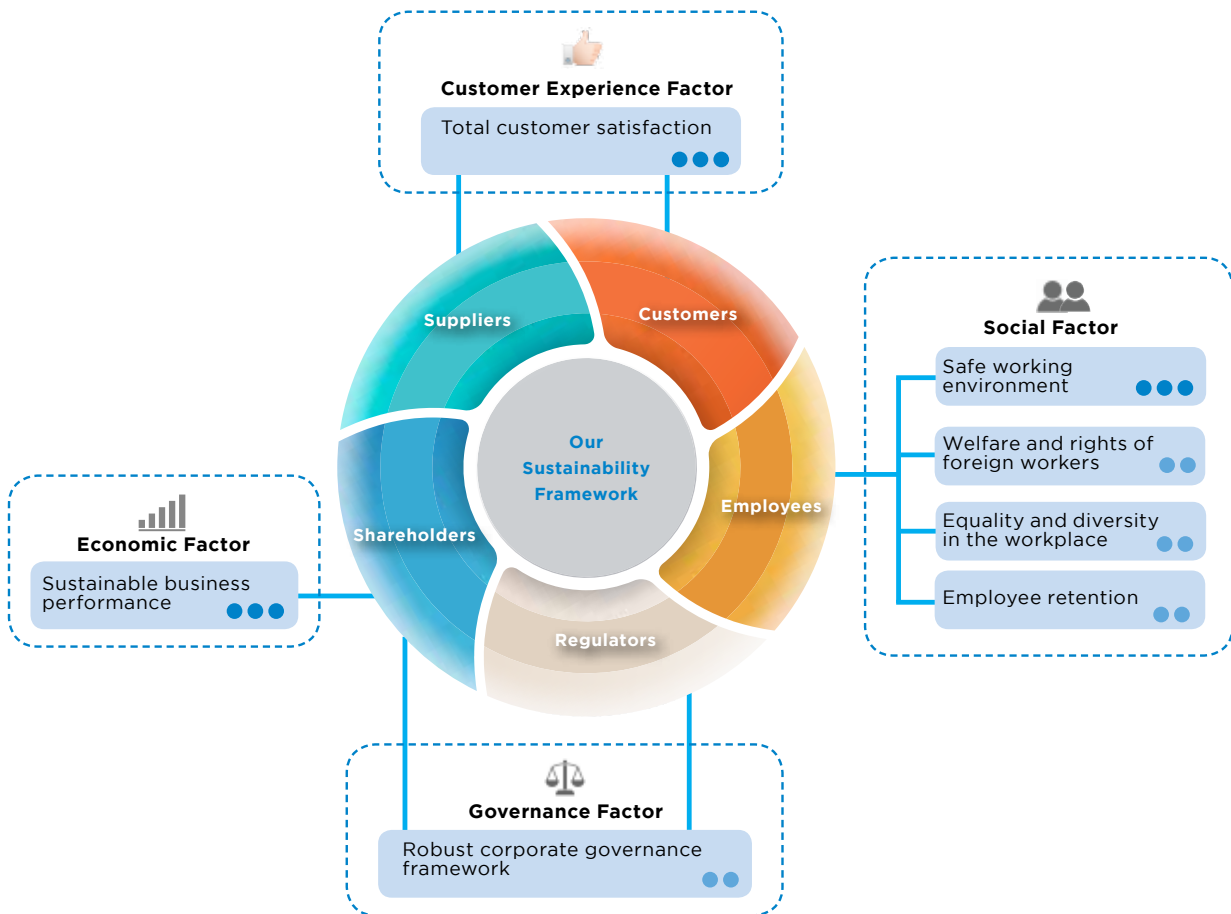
Customer Experience Factor

Total customer satisfaction

Suppliers

Customers

Our Sustainability Framework

Shareholders

Employees

Regulators

Social Factor

Safe working environment

Welfare and rights of foreign workers

Equality and diversity in the workplace

Employee retention

Economic Factor

Sustainable business performance

Governance Factor

Robust corporate governance framework